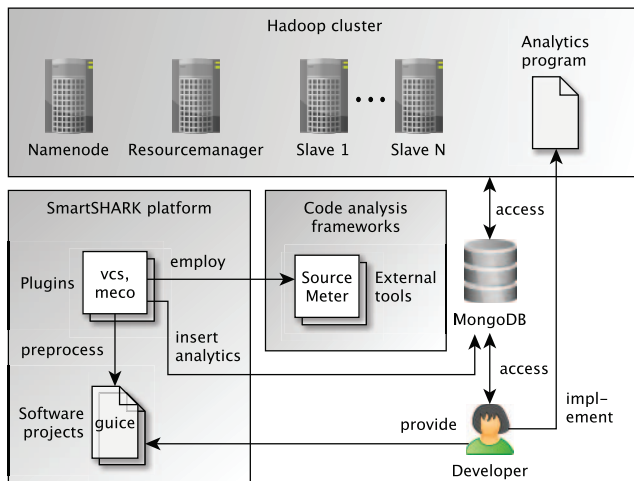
Hadoop cluster

Analytics program

Namenode

Resourcemanager

Slave 1

• • •

Slave N

SmartSHARK platform

Code analysis frameworks

access

Plugins

vcs, meco

employ

Source Meter

External tools

MongoDB

insert analytics

preprocess

access

Software projects

guice

provide

impl- ement

Developer